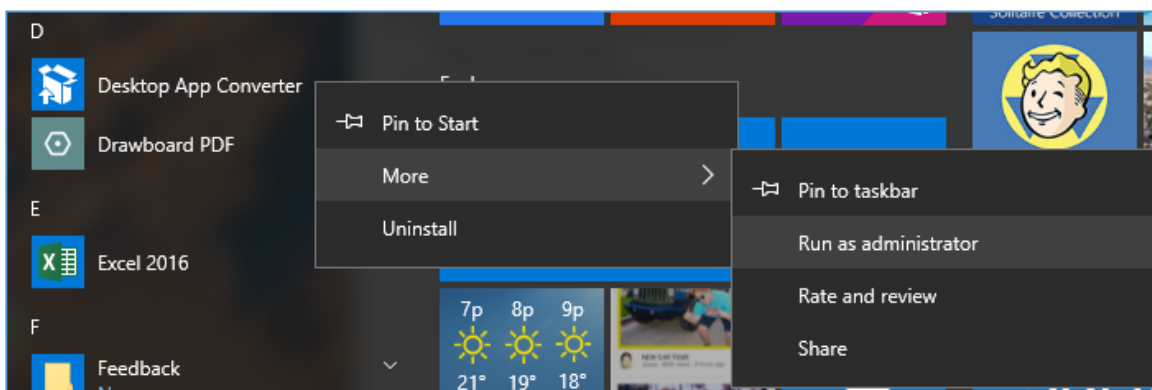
D

Desktop App Converter

Drawboard PDF

E

Excel 2016

F

Feedback

Solitaire Collection

Pin to Start

More

Uninstall

Pin to taskbar

Run as administrator

Rate and review

Share

7p 8p 9p

21° 19° 18°